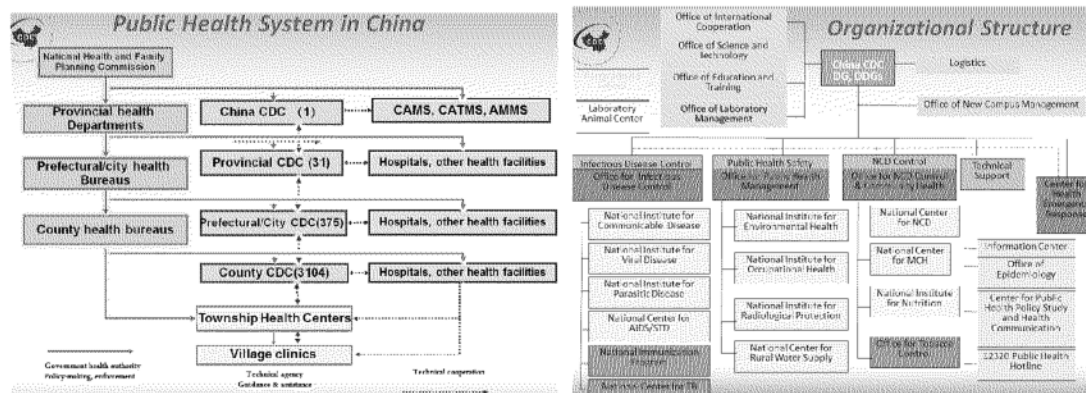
Public Health System in China

National Health and Family Planning Commission

Provincial health Departments

China CDC (1)

CAMS, CATMS, AMMS

Prefectural/city health Bureaus

Provincial CDC (31)

Hospitals, other health facilities

County health bureaus

Prefectural/City CDC(375)

Hospitals, other health facilities

County CDC(3104)

Hospitals, other health facilities

Township Health Centers

Village clinics

Government health authority Policy-making, enforcement

Technical agency Guidance & assistance

Technical cooperation

Organizational Structure

Office of International Cooperation

Office of Science and Technology

Office of Education and Training

Office of Laboratory Management

Laboratory Animal Center

China CDC DG, DDGs

Logistics

Office of New Campus Management

Infectious Disease Control

Office for Infectious Disease Control

Public Health Safety

Office for Public Health Management

NCD Control

Office for NCD Control & Community Health

Technical Support

Center for Health Emergency Response

National Institute for Communicable Disease

National Institute for Viral Disease

National Institute for Parasitic Disease

National Center for AIDS/STD

National Immunization Program

National Center for TB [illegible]

National Institute for Environmental Health

National Institute for Occupational Health

National Institute for Radiological Protection

National Center for Rural Water Supply

National Center for NCD

National Center for MCH

National Institute for Nutrition

Office for Tobacco Control

Information Center

Office of Epidemiology

Center for Public Health Policy Study and Health Communication

12320 Public Health Hotline